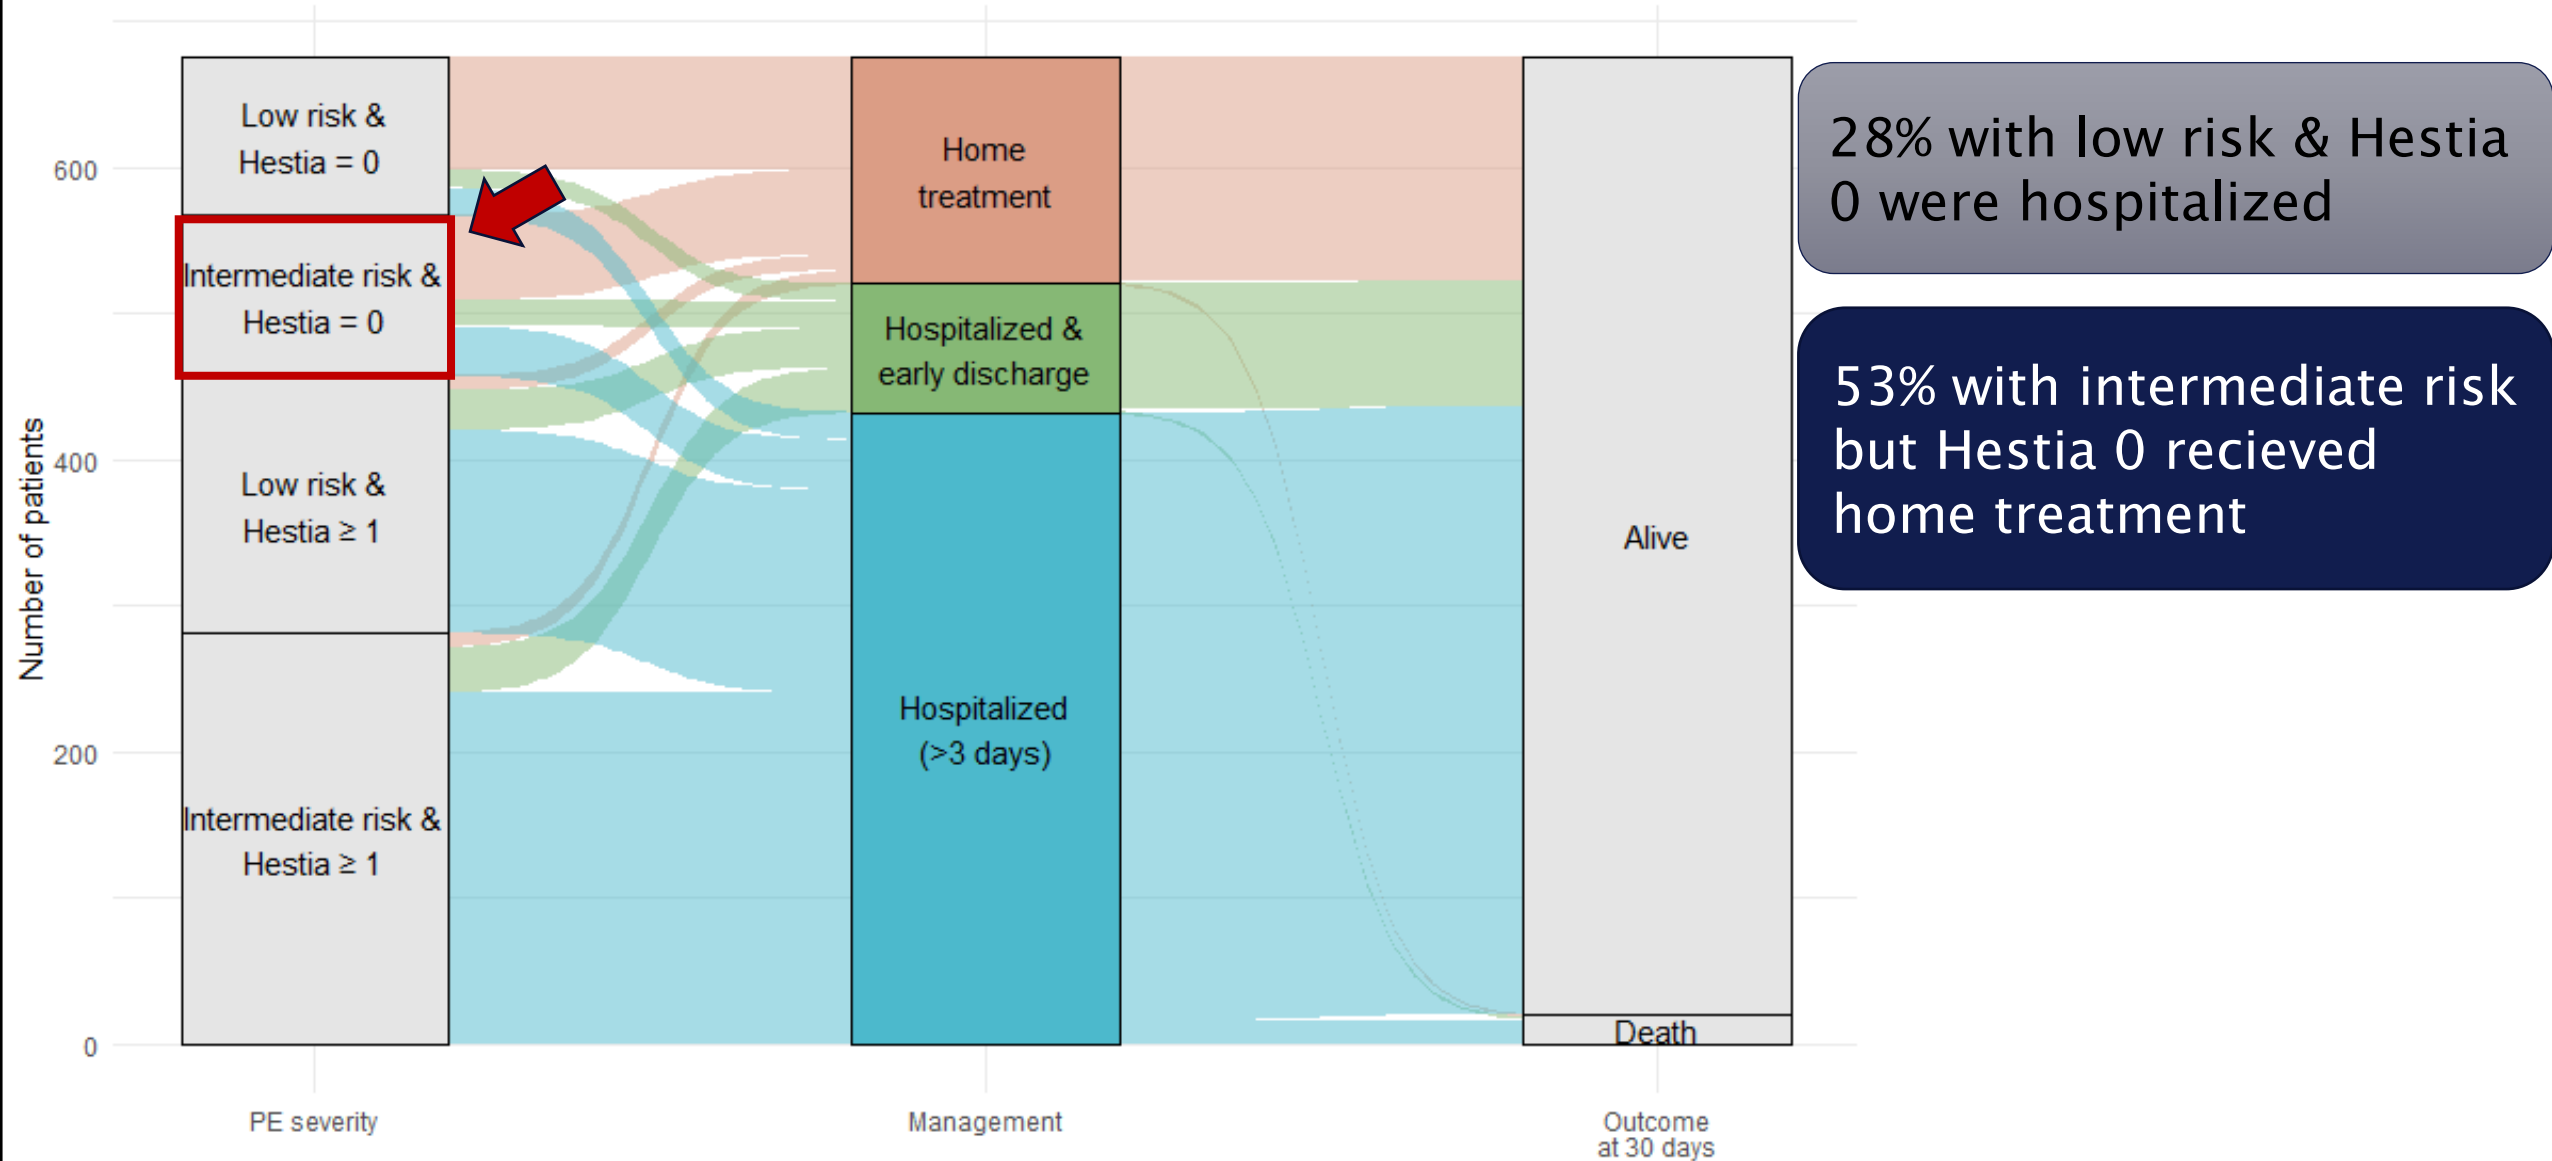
Number of patients

600

400

200

0

Low risk & Hestia = 0

Intermediate risk & Hestia = 0

Low risk & Hestia ≥ 1

Intermediate risk & Hestia ≥ 1

Home treatment

Hospitalized & early discharge

Hospitalized (>3 days)

Alive

Death

PE severity

Management

Outcome at 30 days

28% with low risk & Hestia 0 were hospitalized

53% with intermediate risk but Hestia 0 recieved home treatment